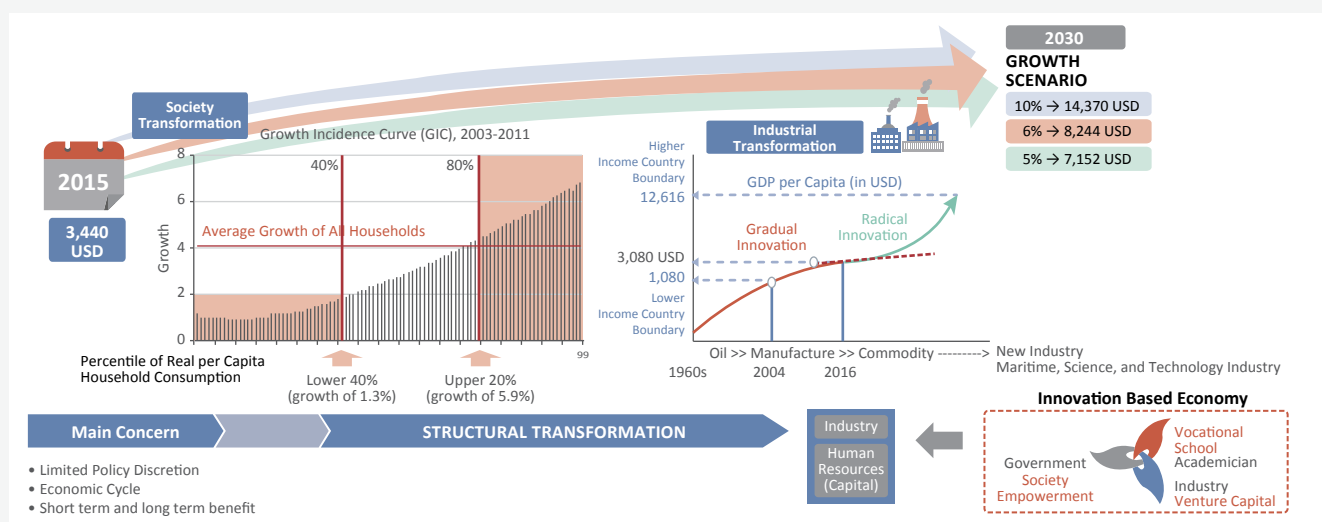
2030
GROWTH SCENARIO
10% → 14,370 USD
6% → 8,244 USD
5% → 7,152 USD

Society Transformation

2015
3,440 USD

Growth Incidence Curve (GIC), 2003-2011

8
6
4
2
0
Growth
40%
80%
Average Growth of All Households
99
Percentile of Real per Capita Household Consumption
Lower 40% (growth of 1.3%)
Upper 20% (growth of 5.9%)

Industrial Transformation

Higher Income Country Boundary
12,616
3,080 USD
1,080
Lower Income Country Boundary
GDP per Capita (in USD)
Gradual Innovation
Radical Innovation
Oil >> Manufacture >> Commodity ---------> New Industry
Maritime, Science, and Technology Industry
1960s
2004
2016

Main Concern
STRUCTURAL TRANSFORMATION

• Limited Policy Discretion
• Economic Cycle
• Short term and long term benefit

Industry
Human Resources (Capital)

Innovation Based Economy
Vocational School
Academician
Government
Society Empowerment
Industry
Venture Capital